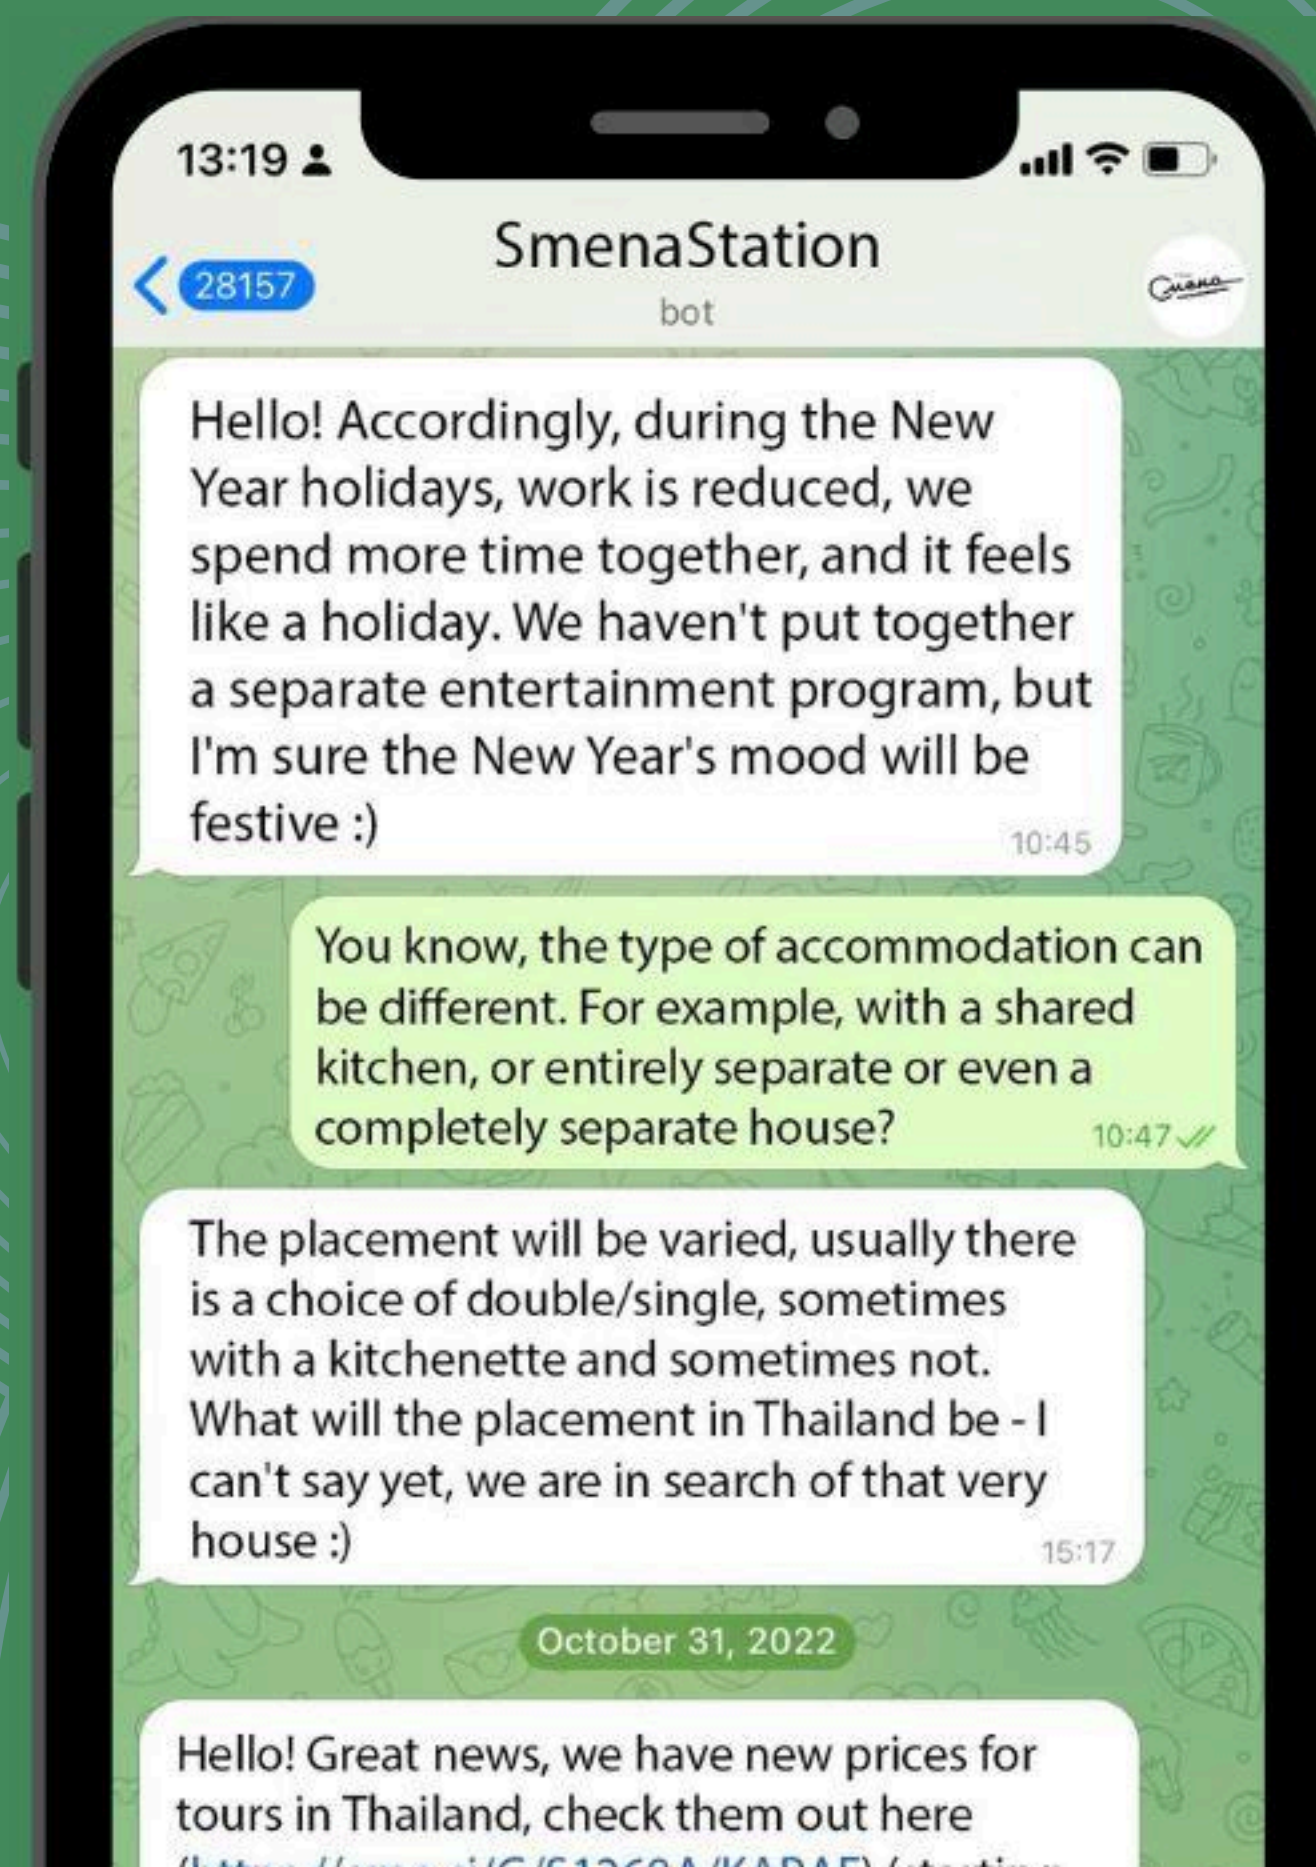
13:19

28157

SmenaStation
bot

Смена

Hello! Accordingly, during the New Year holidays, work is reduced, we spend more time together, and it feels like a holiday. We haven't put together a separate entertainment program, but I'm sure the New Year's mood will be festive :) 10:45

You know, the type of accommodation can be different. For example, with a shared kitchen, or entirely separate or even a completely separate house? 10:47

The placement will be varied, usually there is a choice of double/single, sometimes with a kitchenette and sometimes not. What will the placement in Thailand be - I can't say yet, we are in search of that very house :) 15:17

October 31, 2022

Hello! Great news, we have new prices for tours in Thailand, check them out here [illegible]